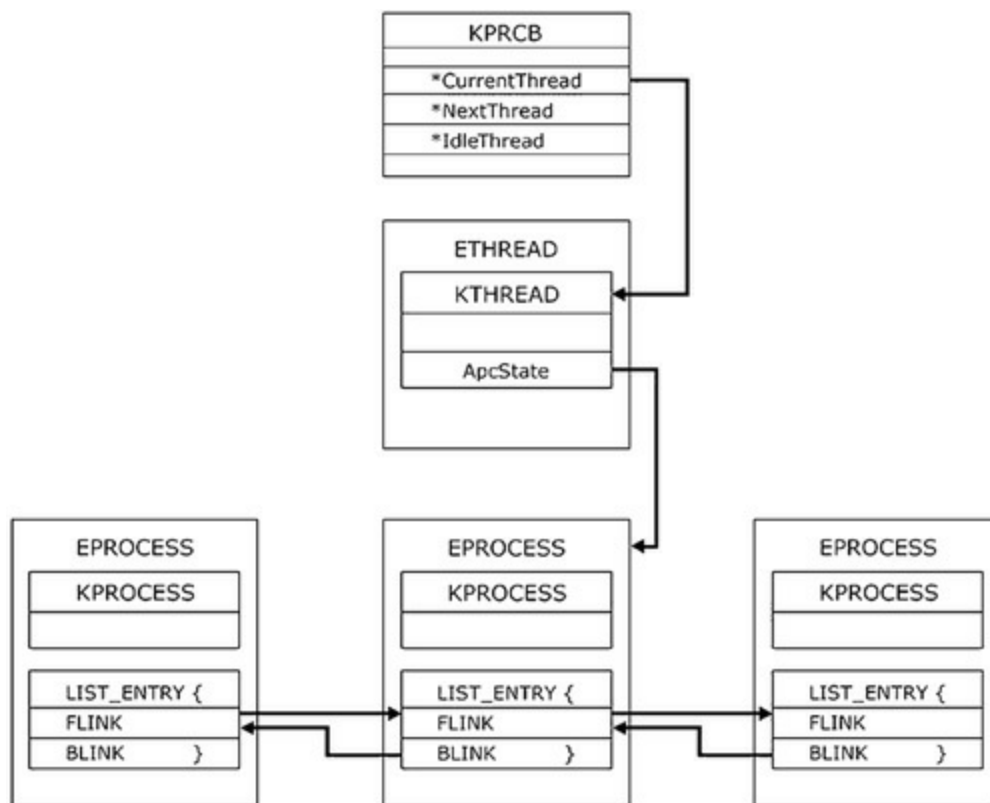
KPRCB
*CurrentThread
*NextThread
*IdleThread

ETHREAD
KTHREAD
ApcState

EPROCESS
KPROCESS
LIST_ENTRY {
FLINK
BLINK }

EPROCESS
KPROCESS
LIST_ENTRY {
FLINK
BLINK }

EPROCESS
KPROCESS
LIST_ENTRY {
FLINK
BLINK }